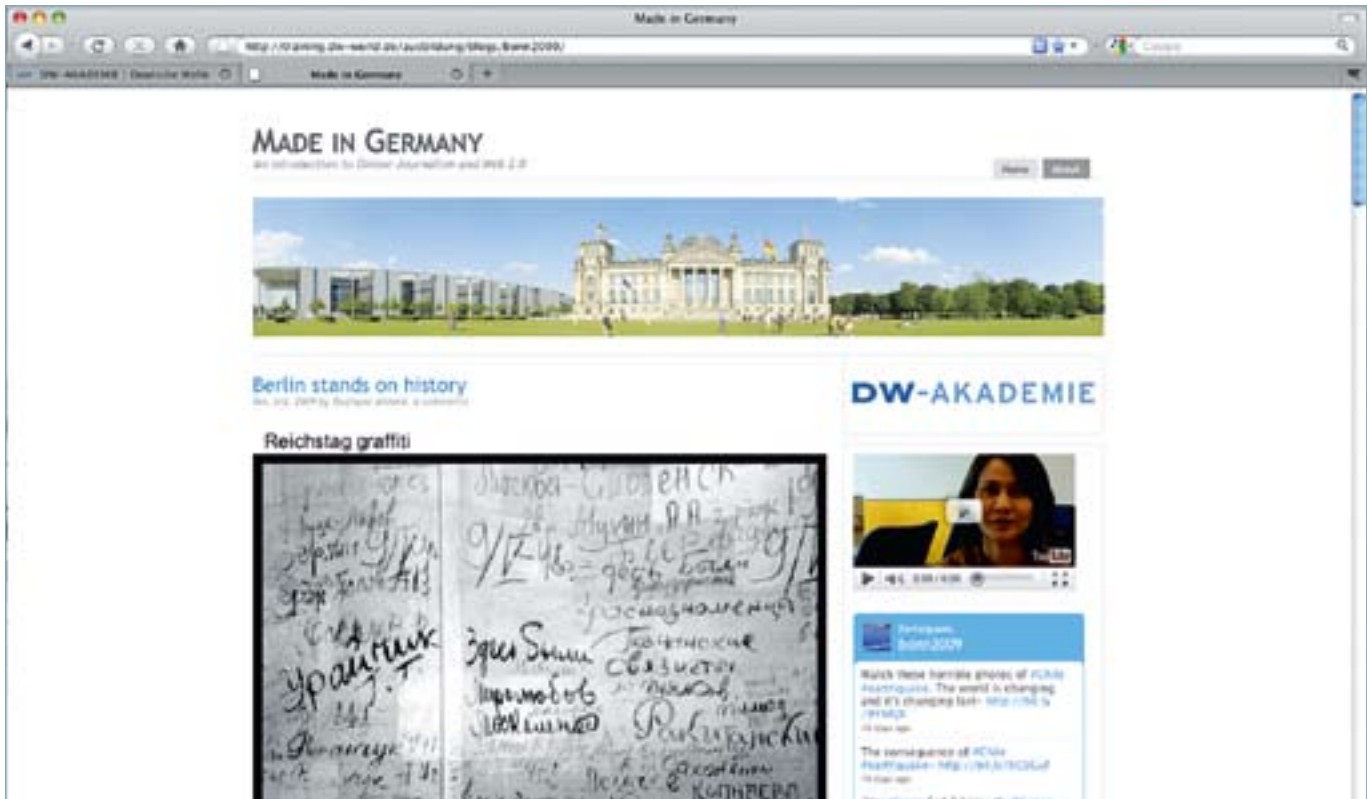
Made in Germany

http://training.dw-world.de/ausbildung/blogs/lbmt2009/

Google

DW-AKADEMIE | Deutsche Welle

Made in Germany

+

MADE IN GERMANY

An introduction to Online Journalism and Web 2.0

Home

About

Berlin stands on history

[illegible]

Reichstag graffiti

DW-AKADEMIE

0:00 / 0:00

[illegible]

lbmt2009

Watch these horrible photos of #Chile #earthquake. The world is changing and it's changing fast- http://bit.ly/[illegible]

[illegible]

The consequence of #Chile #earthquake- http://bit.ly/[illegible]

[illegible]